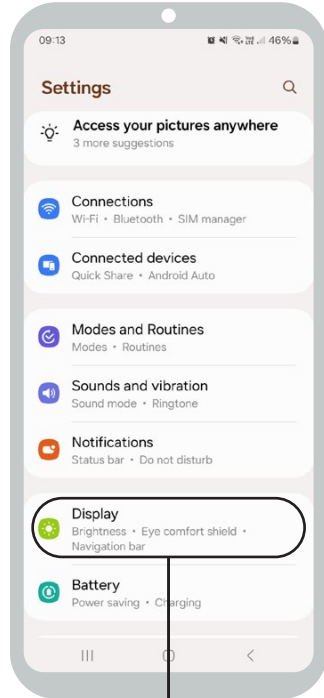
09:13 46%

Settings

Access your pictures anywhere
3 more suggestions

Connections
Wi-Fi • Bluetooth • SIM manager

Connected devices
Quick Share • Android Auto

Modes and Routines
Modes • Routines

Sounds and vibration
Sound mode • Ringtone

Notifications
Status bar • Do not disturb

Display
Brightness • Eye comfort shield • Navigation bar

Battery
Power saving • Charging